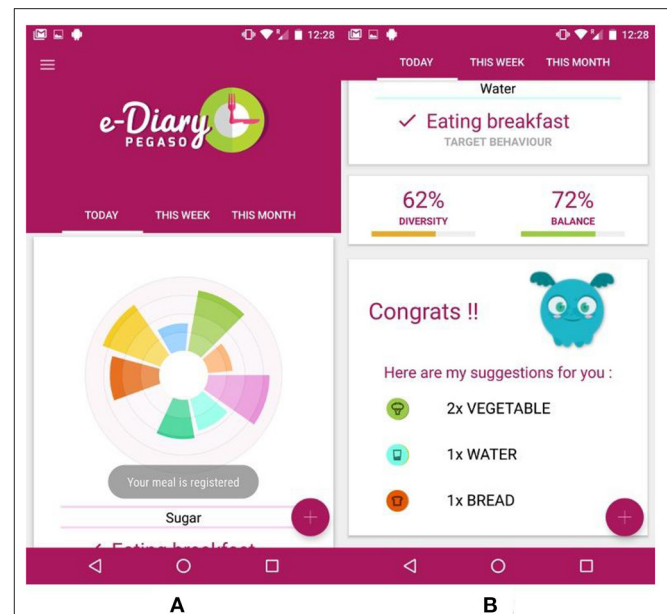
12:28

e-Diary
PEGASO

TODAY THIS WEEK THIS MONTH

Your meal is registered

Sugar

+

A

12:28

TODAY THIS WEEK THIS MONTH

Water

✓ Eating breakfast
TARGET BEHAVIOUR

62%
DIVERSITY

72%
BALANCE

Congrats !!

Here are my suggestions for you :

2x VEGETABLE

1x WATER

1x BREAD

+

B